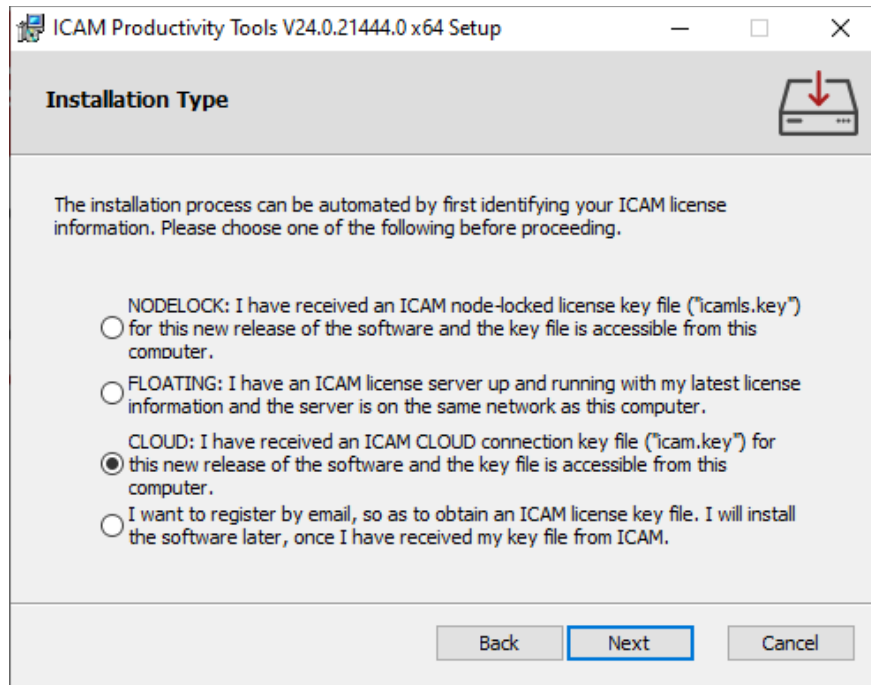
ICAM Productivity Tools V24.0.21444.0 x64 Setup

Installation Type

The installation process can be automated by first identifying your ICAM license information. Please choose one of the following before proceeding.

NODELOCK: I have received an ICAM node-locked license key file ("icamls.key") for this new release of the software and the key file is accessible from this computer.

FLOATING: I have an ICAM license server up and running with my latest license information and the server is on the same network as this computer.

CLOUD: I have received an ICAM CLOUD connection key file ("icam.key") for this new release of the software and the key file is accessible from this computer.

I want to register by email, so as to obtain an ICAM license key file. I will install the software later, once I have received my key file from ICAM.

Back | Next | Cancel